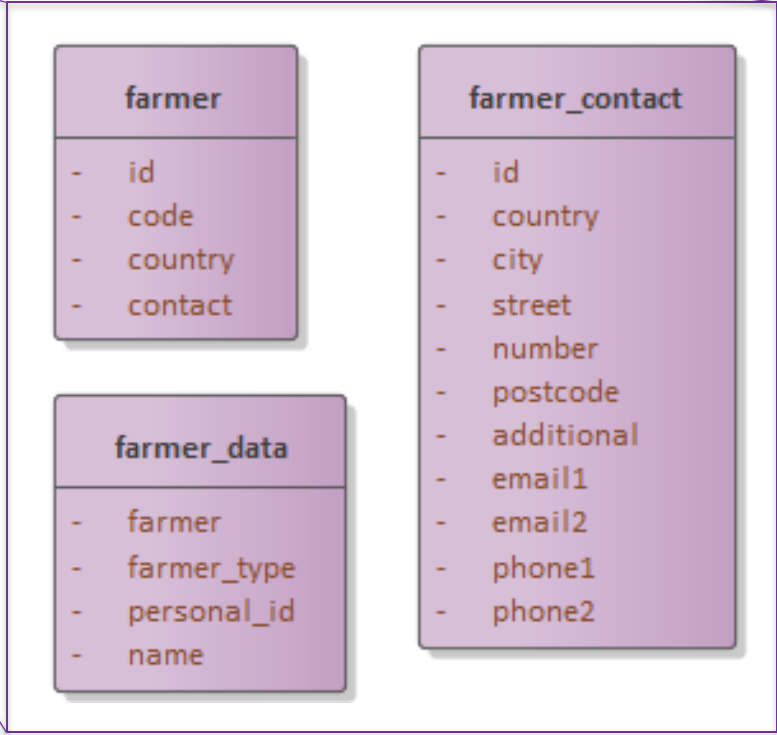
farmer

- id
- code
- country
- contact

farmer_data

- farmer
- farmer_type
- personal_id
- name

farmer_contact

- id
- country
- city
- street
- number
- postcode
- additional
- email1
- email2
- phone1
- phone2